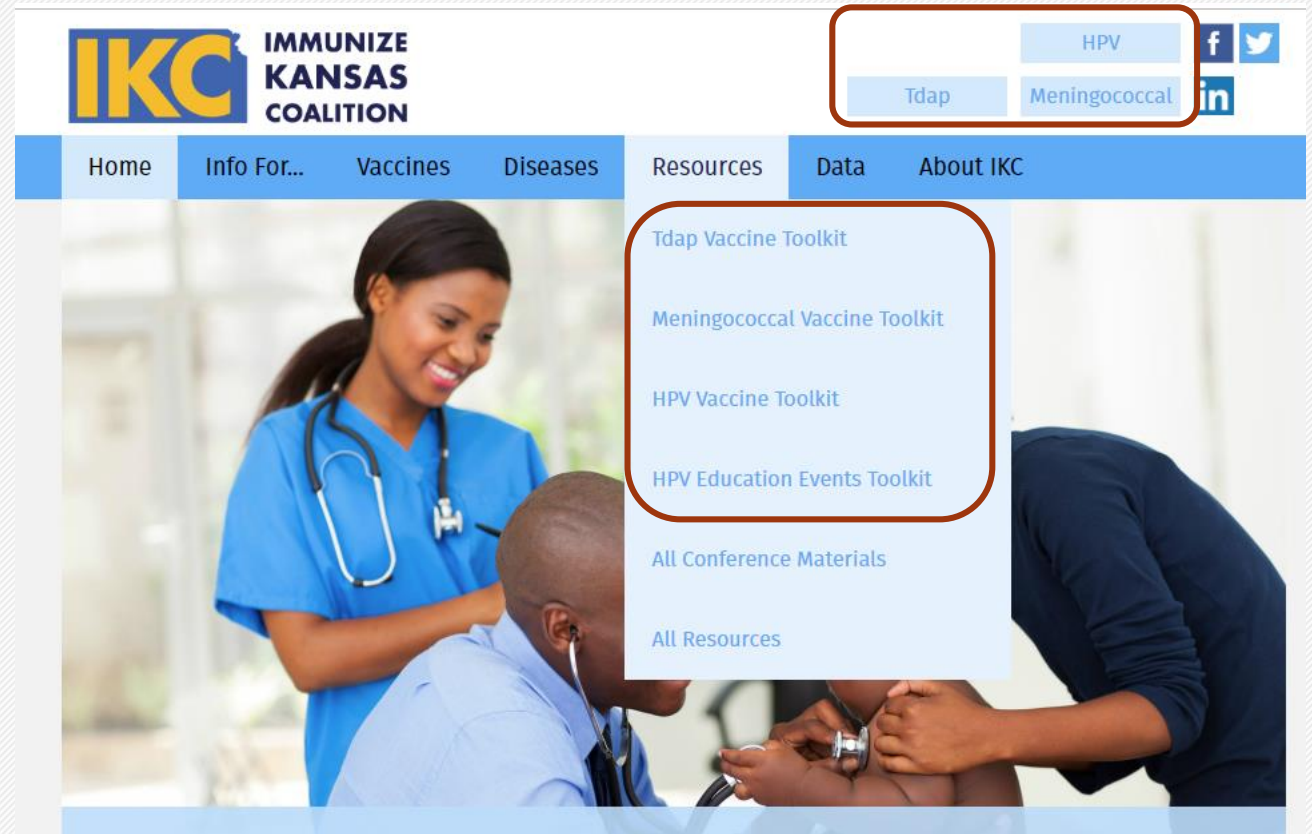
IKC IMMUNIZE KANSAS COALITION

HPV

Tdap Meningococcal

Home Info For... Vaccines Diseases Resources Data About IKC

Tdap Vaccine Toolkit

Meningococcal Vaccine Toolkit

HPV Vaccine Toolkit

HPV Education Events Toolkit

All Conference Materials

All Resources